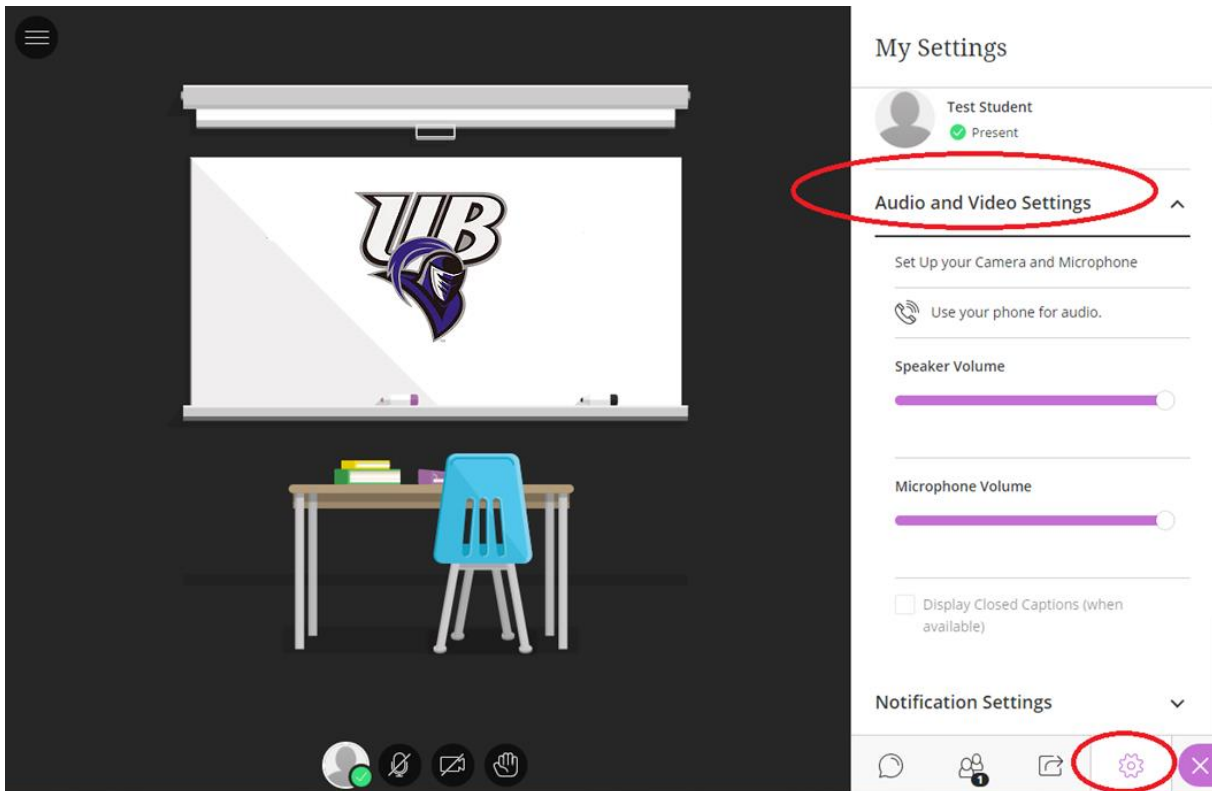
UB

My Settings

Test Student
Present

Audio and Video Settings

Set Up your Camera and Microphone

Use your phone for audio.

Speaker Volume

Microphone Volume

Display Closed Captions (when available)

Notification Settings

1